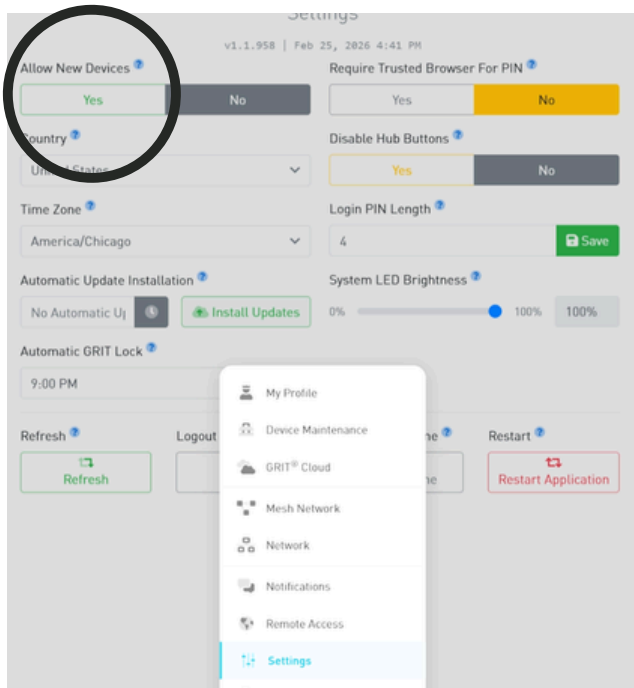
Settings

v1.1.958 | Feb 25, 2026 4:41 PM

Allow New Devices

Yes No

Country

Uni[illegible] States

Time Zone

America/Chicago

Automatic Update Installation

No Automatic U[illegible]

Install Updates

Automatic GRIT Lock

9:00 PM

Refresh

Refresh

Logout

Require Trusted Browser For PIN

Yes No

Disable Hub Buttons

Yes No

Login PIN Length

4

Save

System LED Brightness

0% 100% 100%

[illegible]ne

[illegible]ne

Restart

Restart Application

My Profile

Device Maintenance

GRIT® Cloud

Mesh Network

Network

Notifications

Remote Access

Settings